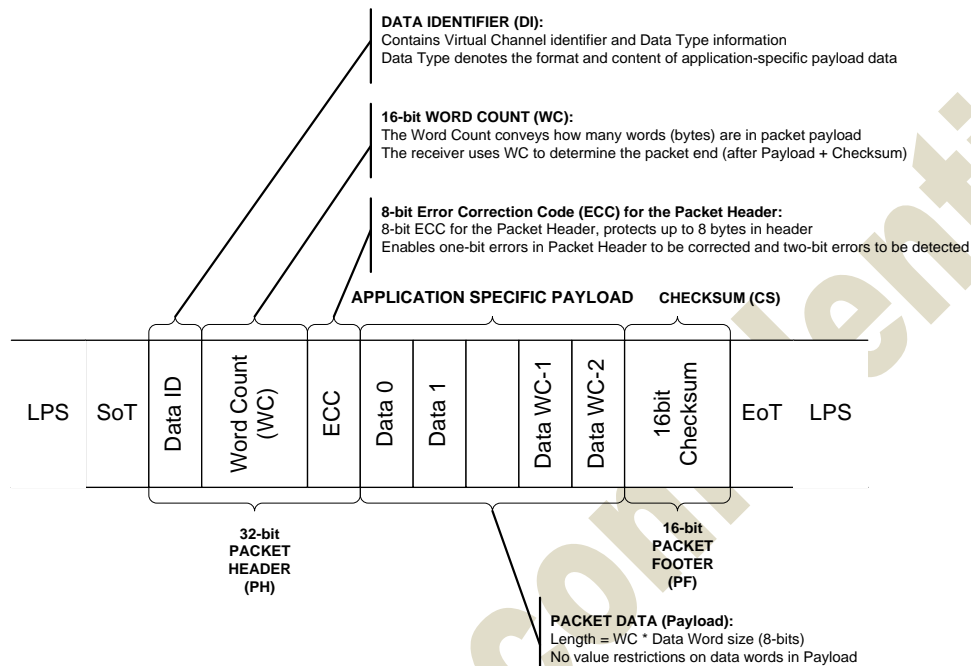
DATA IDENTIFIER (DI):
Contains Virtual Channel identifier and Data Type information
Data Type denotes the format and content of application-specific payload data

16-bit WORD COUNT (WC):
The Word Count conveys how many words (bytes) are in packet payload
The receiver uses WC to determine the packet end (after Payload + Checksum)

8-bit Error Correction Code (ECC) for the Packet Header:
8-bit ECC for the Packet Header, protects up to 8 bytes in header
Enables one-bit errors in Packet Header to be corrected and two-bit errors to be detected

APPLICATION SPECIFIC PAYLOAD

CHECKSUM (CS)

LPS

SoT

Data ID

Word Count (WC)

ECC

Data 0

Data 1

Data WC-1

Data WC-2

16bit Checksum

EoT

LPS

32-bit PACKET HEADER (PH)

16-bit PACKET FOOTER (PF)

PACKET DATA (Payload):
Length = WC * Data Word size (8-bits)
No value restrictions on data words in Payload

confidential